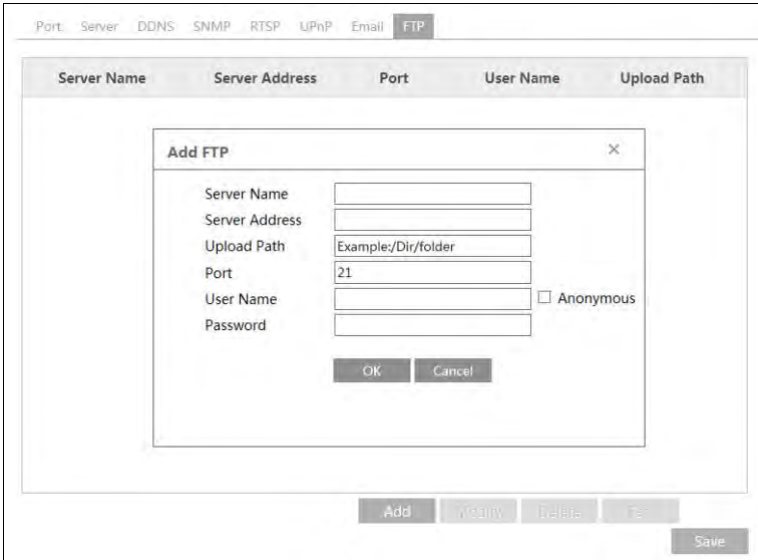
Port Server DDNS SNMP RTSP UPnP Email FTP

| Server Name | Server Address | Port | User Name | Upload Path |
|---|---|---|---|---|

Add FTP ×

Server Name
Server Address
Upload Path Example:/Dir/folder
Port 21
User Name ☐ Anonymous
Password

OK Cancel

Add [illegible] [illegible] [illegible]

Save